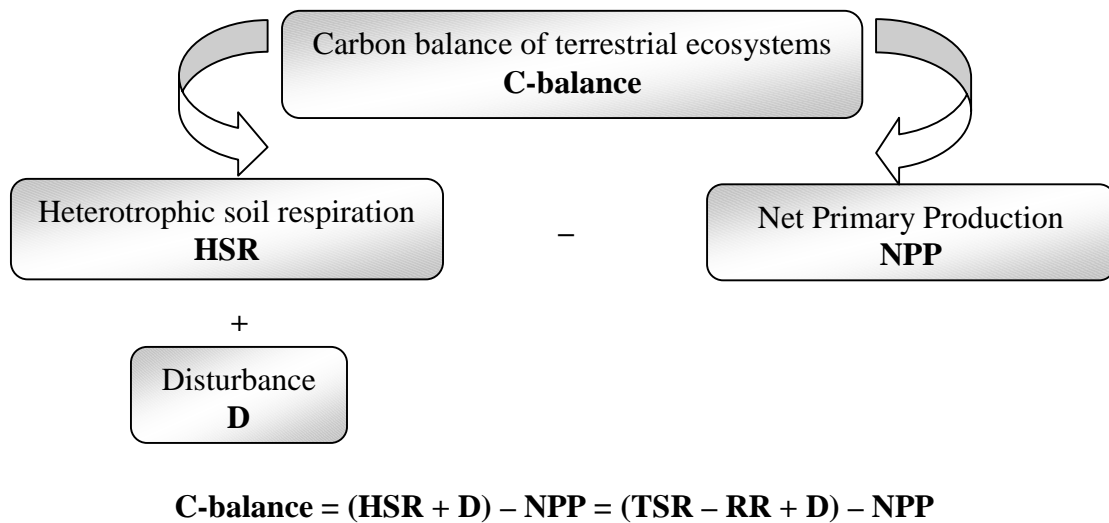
Carbon balance of terrestrial ecosystems
**C-balance**

Heterotrophic soil respiration
**HSR**

–

Net Primary Production
**NPP**

+

Disturbance
**D**

**C-balance = (HSR + D) – NPP = (TSR – RR + D) – NPP**